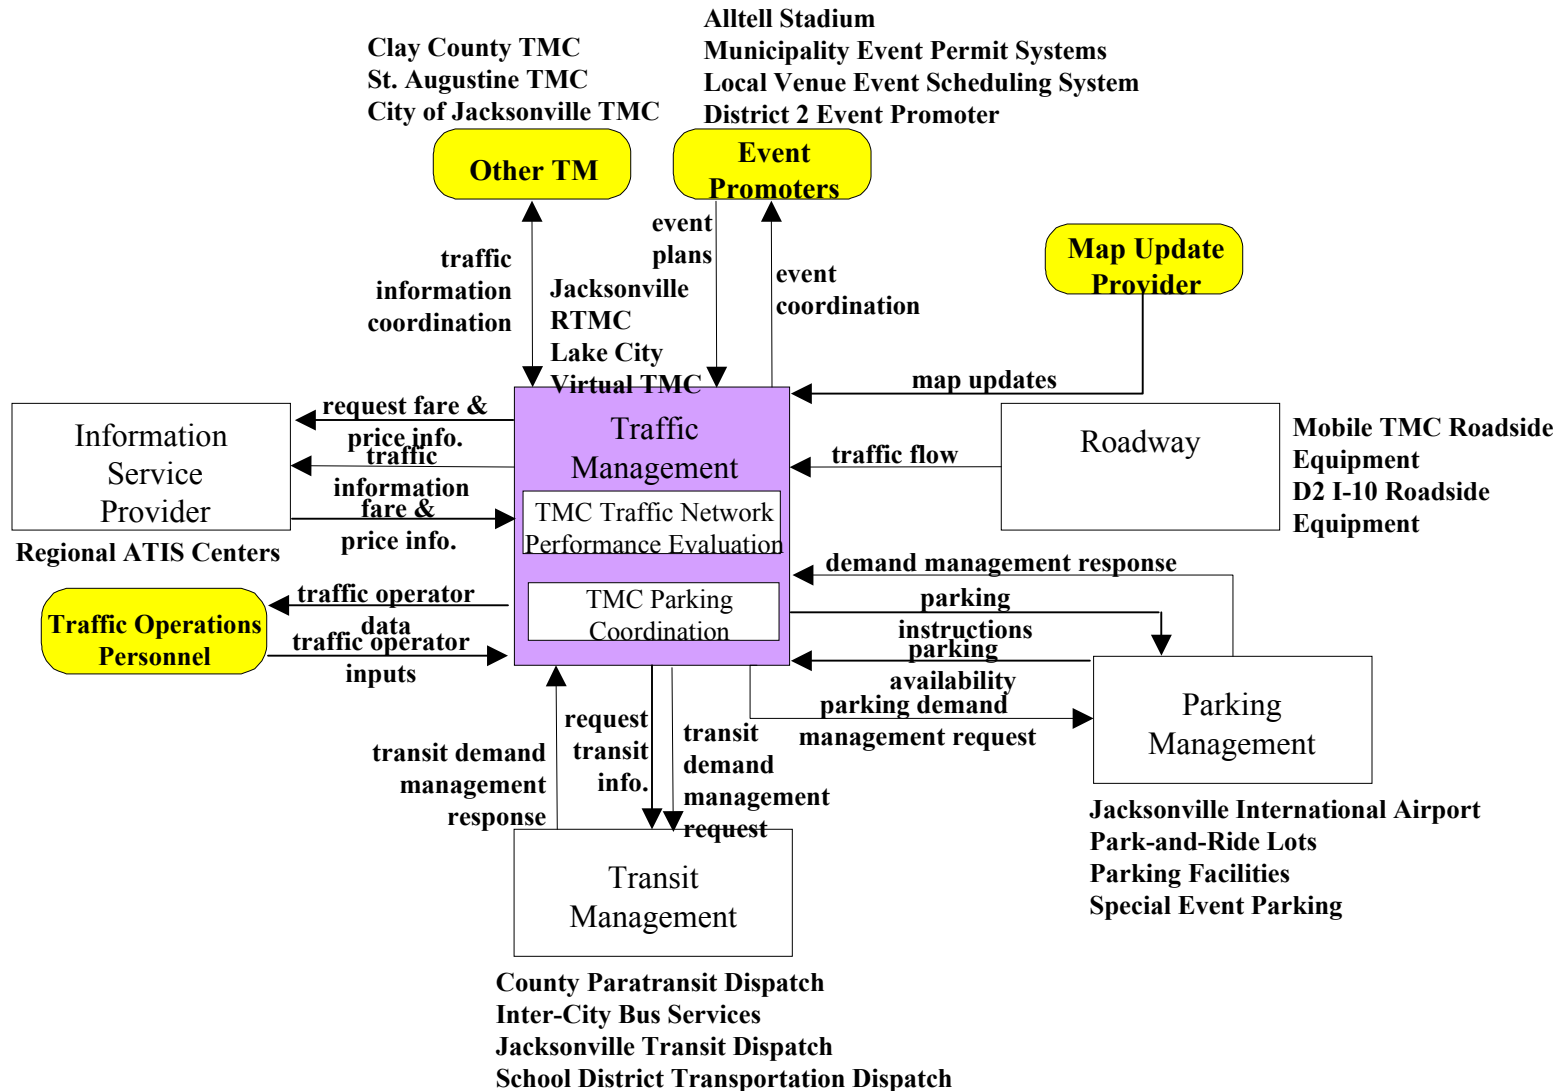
Clay County TMC
St. Augustine TMC
City of Jacksonville TMC

Alltell Stadium
Municipality Event Permit Systems
Local Venue Event Scheduling System
District 2 Event Promoter

Other TM

Event Promoters

traffic information coordination

Jacksonville RTMC
Lake City Virtual TMC

event plans

event coordination

Map Update Provider

map updates

Information Service Provider

Regional ATIS Centers

request fare & price info.

traffic information

fare & price info.

Traffic Management

TMC Traffic Network Performance Evaluation

TMC Parking Coordination

traffic flow

Roadway

Mobile TMC Roadside Equipment
D2 I-10 Roadside Equipment

demand management response

parking instructions

parking availability

parking demand management request

Traffic Operations Personnel

traffic operator data

traffic operator inputs

transit demand management response

request transit info.

transit demand management request

Parking Management

Jacksonville International Airport
Park-and-Ride Lots
Parking Facilities
Special Event Parking

Transit Management

County Paratransit Dispatch
Inter-City Bus Services
Jacksonville Transit Dispatch
School District Transportation Dispatch